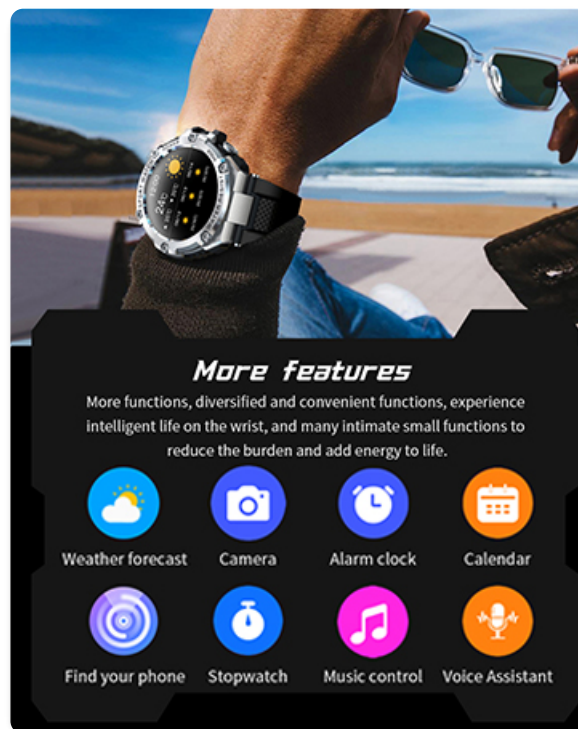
More features

More functions, diversified and convenient functions, experience intelligent life on the wrist, and many intimate small functions to reduce the burden and add energy to life.

Weather forecast
Camera
Alarm clock
Calendar
Find your phone
Stopwatch
Music control
Voice Assistant